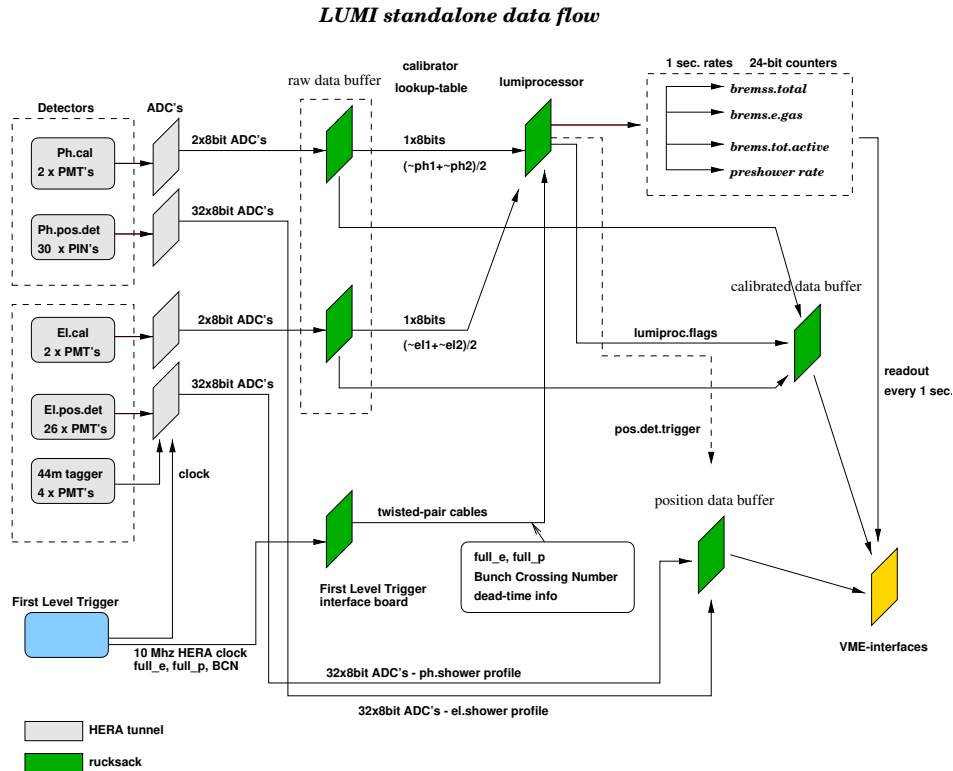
LUMI standalone data flow

Detectors

ADC's

raw data buffer

calibrator
lookup-table

lumiprocessor

1 sec. rates 24-bit counters

brems.total
brems.e.gas
brems.tot.active
preshower rate

Ph.cal
2 x PMT's

2x8bit ADC's

1x8bits
(~ph1+~ph2)/2

Ph.pos.det
30 x PIN's

32x8bit ADC's

El.cal
2 x PMT's

2x8bit ADC's

1x8bits
(~el1+~el2)/2

calibrated data buffer

lumiproc.flags

El.pos.det
26 x PMT's

32x8bit ADC's

readout
every 1 sec.

pos.det.trigger

44m tagger
4 x PMT's

clock

twisted-pair cables

position data buffer

First Level Trigger
interface board

full_e, full_p
Bunch Crossing Number
dead-time info

First Level Trigger

10 Mhz HERA clock
full_e, full_p, BCN

VME-interfaces

32x8bit ADC's - ph.shower profile

32x8bit ADC's - el.shower profile

HERA tunnel

rucksack